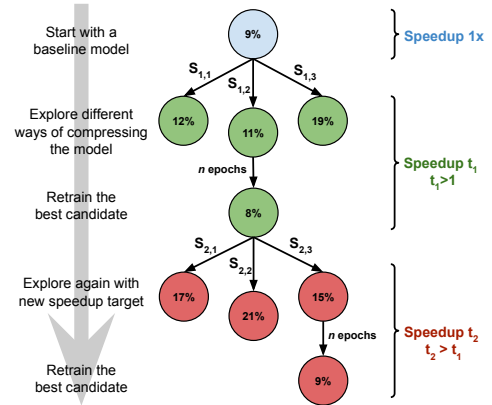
Start with a baseline model

Explore different ways of compressing the model

Retrain the best candidate

Explore again with new speedup target

Retrain the best candidate

9%

$S_{1,1}$ $S_{1,2}$ $S_{1,3}$

12% 11% 19%

*n* epochs

8%

$S_{2,1}$ $S_{2,2}$ $S_{2,3}$

17% 21% 15%

*n* epochs

9%

Speedup 1x

Speedup $t_1$
$t_1 > 1$

Speedup $t_2$
$t_2 > t_1$